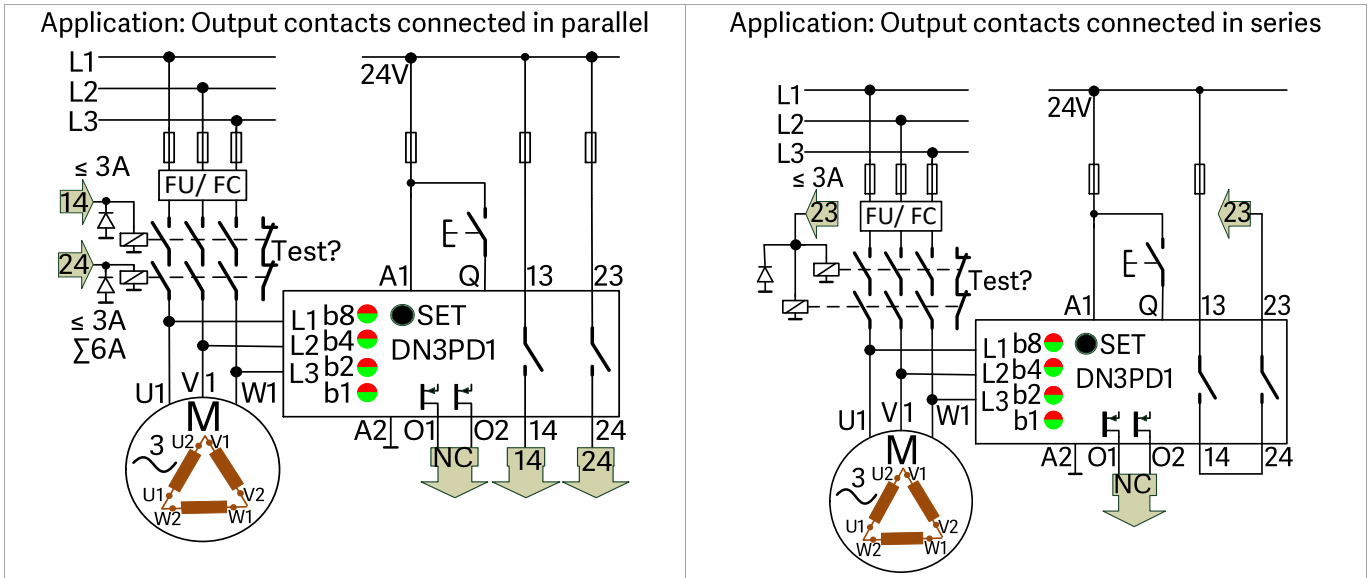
Application: Output contacts connected in parallel

L1
L2
L3
24V
≤ 3A
FU/ FC
14
24
Test?
A1
Q
13
23
≤ 3A
∑6A
L1 b8
L2 b4
L3 b2
b1
SET
DN3PD1
U1
V1
W1
M
3
U2
V1
U1
V2
W2
W1
A2
O1
O2
14
24
NC
14
24

Application: Output contacts connected in series

L1
L2
L3
24V
≤ 3A
23
FU/ FC
23
Test?
A1
Q
13
23
L1 b8
L2 b4
L3 b2
b1
SET
DN3PD1
U1
V1
W1
M
3
U2
V1
U1
V2
W2
W1
A2
O1
O2
14
24
NC